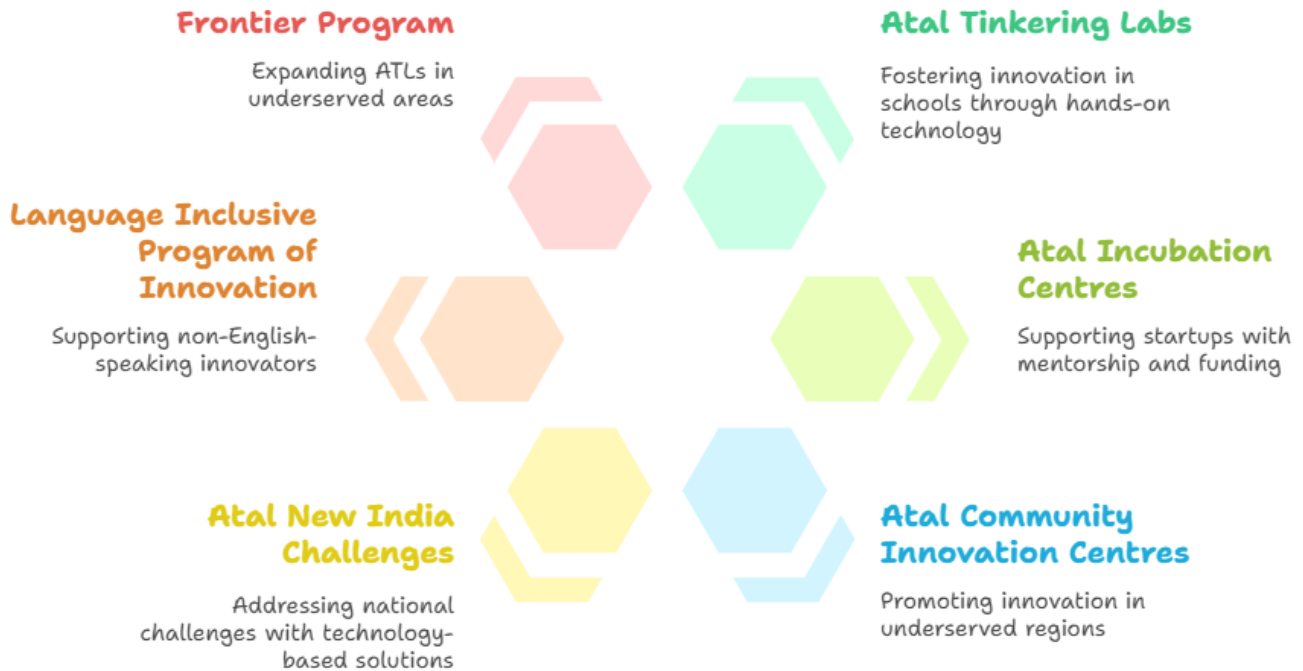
Frontier Program

Expanding ATLs in underserved areas

Atal Tinkering Labs

Fostering innovation in schools through hands-on technology

Language Inclusive Program of Innovation

Supporting non-English-speaking innovators

Atal Incubation Centres

Supporting startups with mentorship and funding

Atal New India Challenges

Addressing national challenges with technology-based solutions

Atal Community Innovation Centres

Promoting innovation in underserved regions